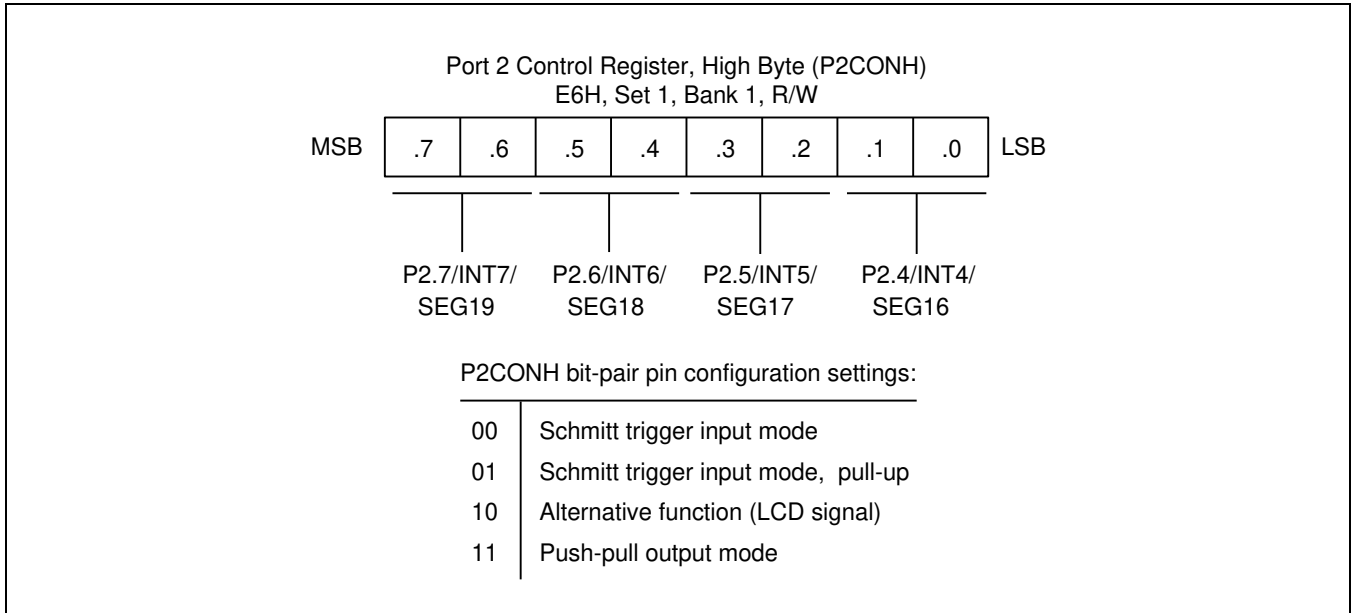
Port 2 Control Register, High Byte (P2CONH)
E6H, Set 1, Bank 1, R/W

| MSB | .7 | .6 | .5 | .4 | .3 | .2 | .1 | .0 | LSB |
|---|---|---|---|---|---|---|---|---|---|

P2.7/INT7/ SEG19

P2.6/INT6/ SEG18

P2.5/INT5/ SEG17

P2.4/INT4/ SEG16

P2CONH bit-pair pin configuration settings:

| | |
|---|---|
| 00 | Schmitt trigger input mode |
| 01 | Schmitt trigger input mode, pull-up |
| 10 | Alternative function (LCD signal) |
| 11 | Push-pull output mode |